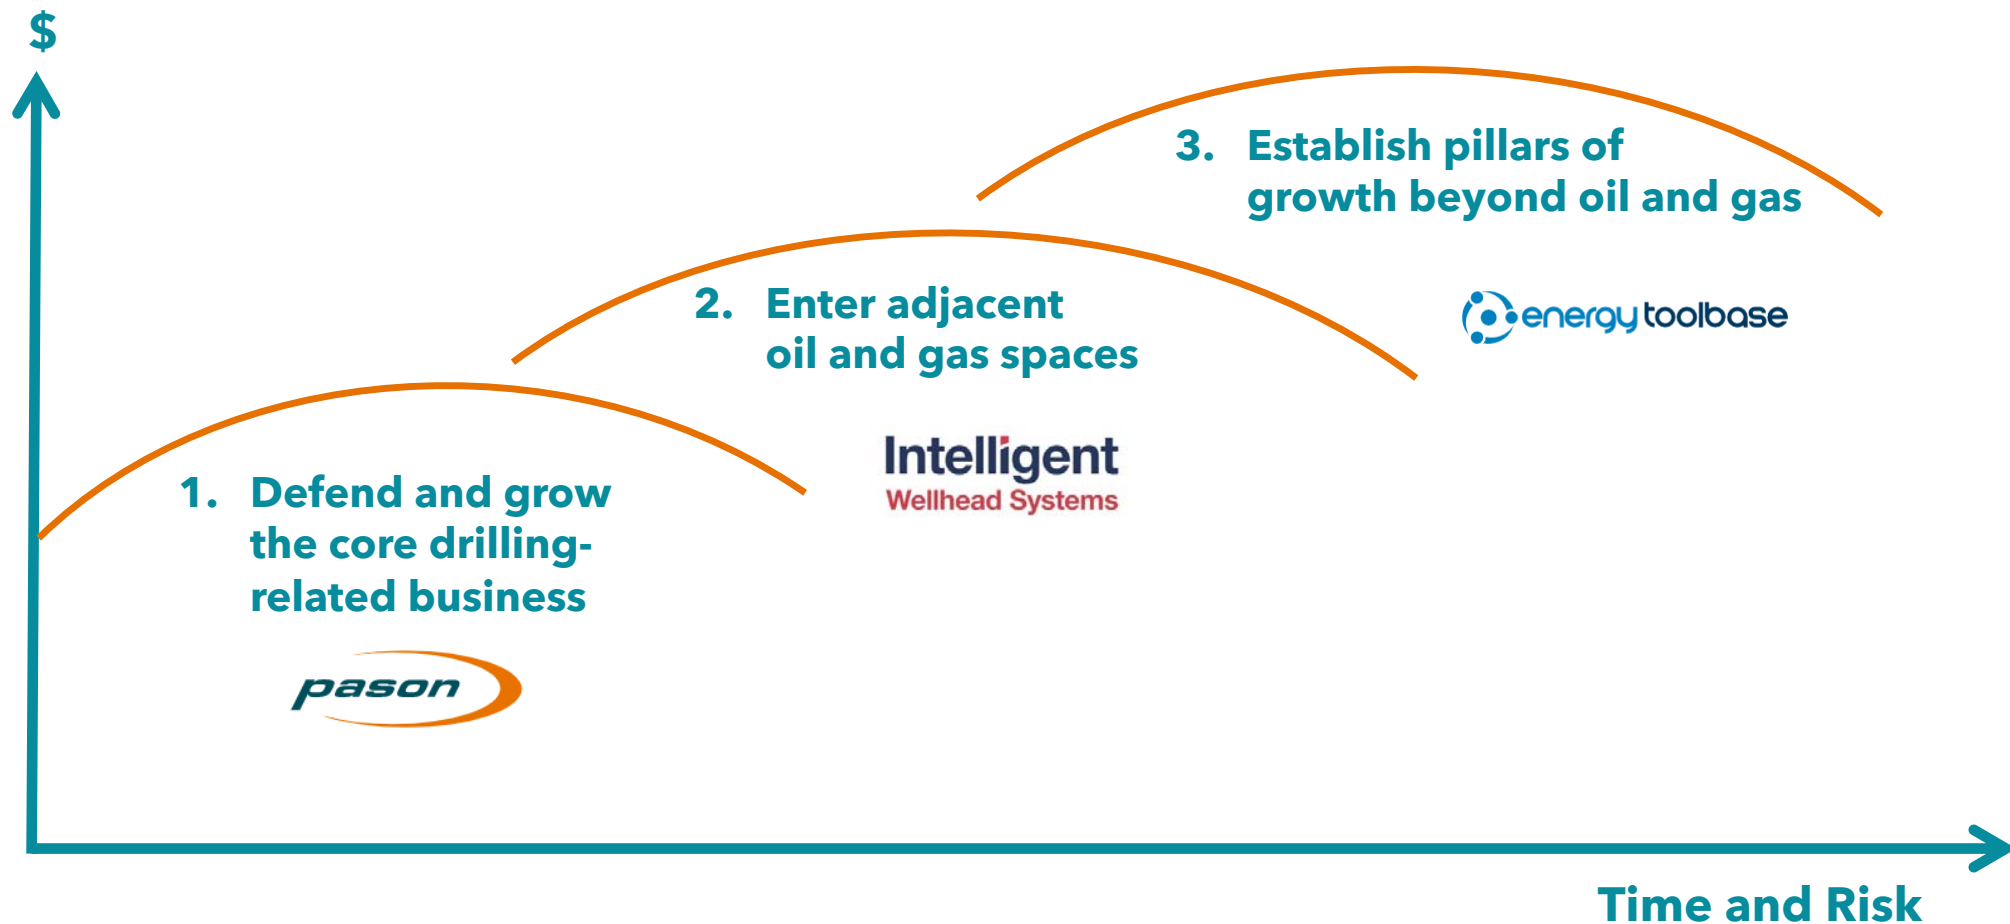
$

3. Establish pillars of growth beyond oil and gas

energytoolbase

2. Enter adjacent oil and gas spaces

Intelligent
Wellhead Systems

1. Defend and grow the core drilling-related business

pason

Time and Risk